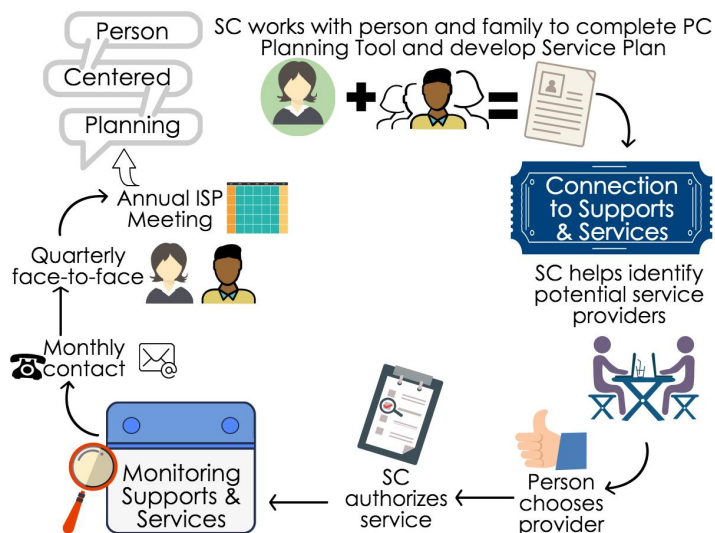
Person
Centered
Planning

SC works with person and family to complete PC Planning Tool and develop Service Plan

Connection to Supports & Services

SC helps identify potential service providers

Person chooses provider

SC authorizes service

Monitoring Supports & Services

Monthly contact

Quarterly face-to-face

Annual ISP Meeting